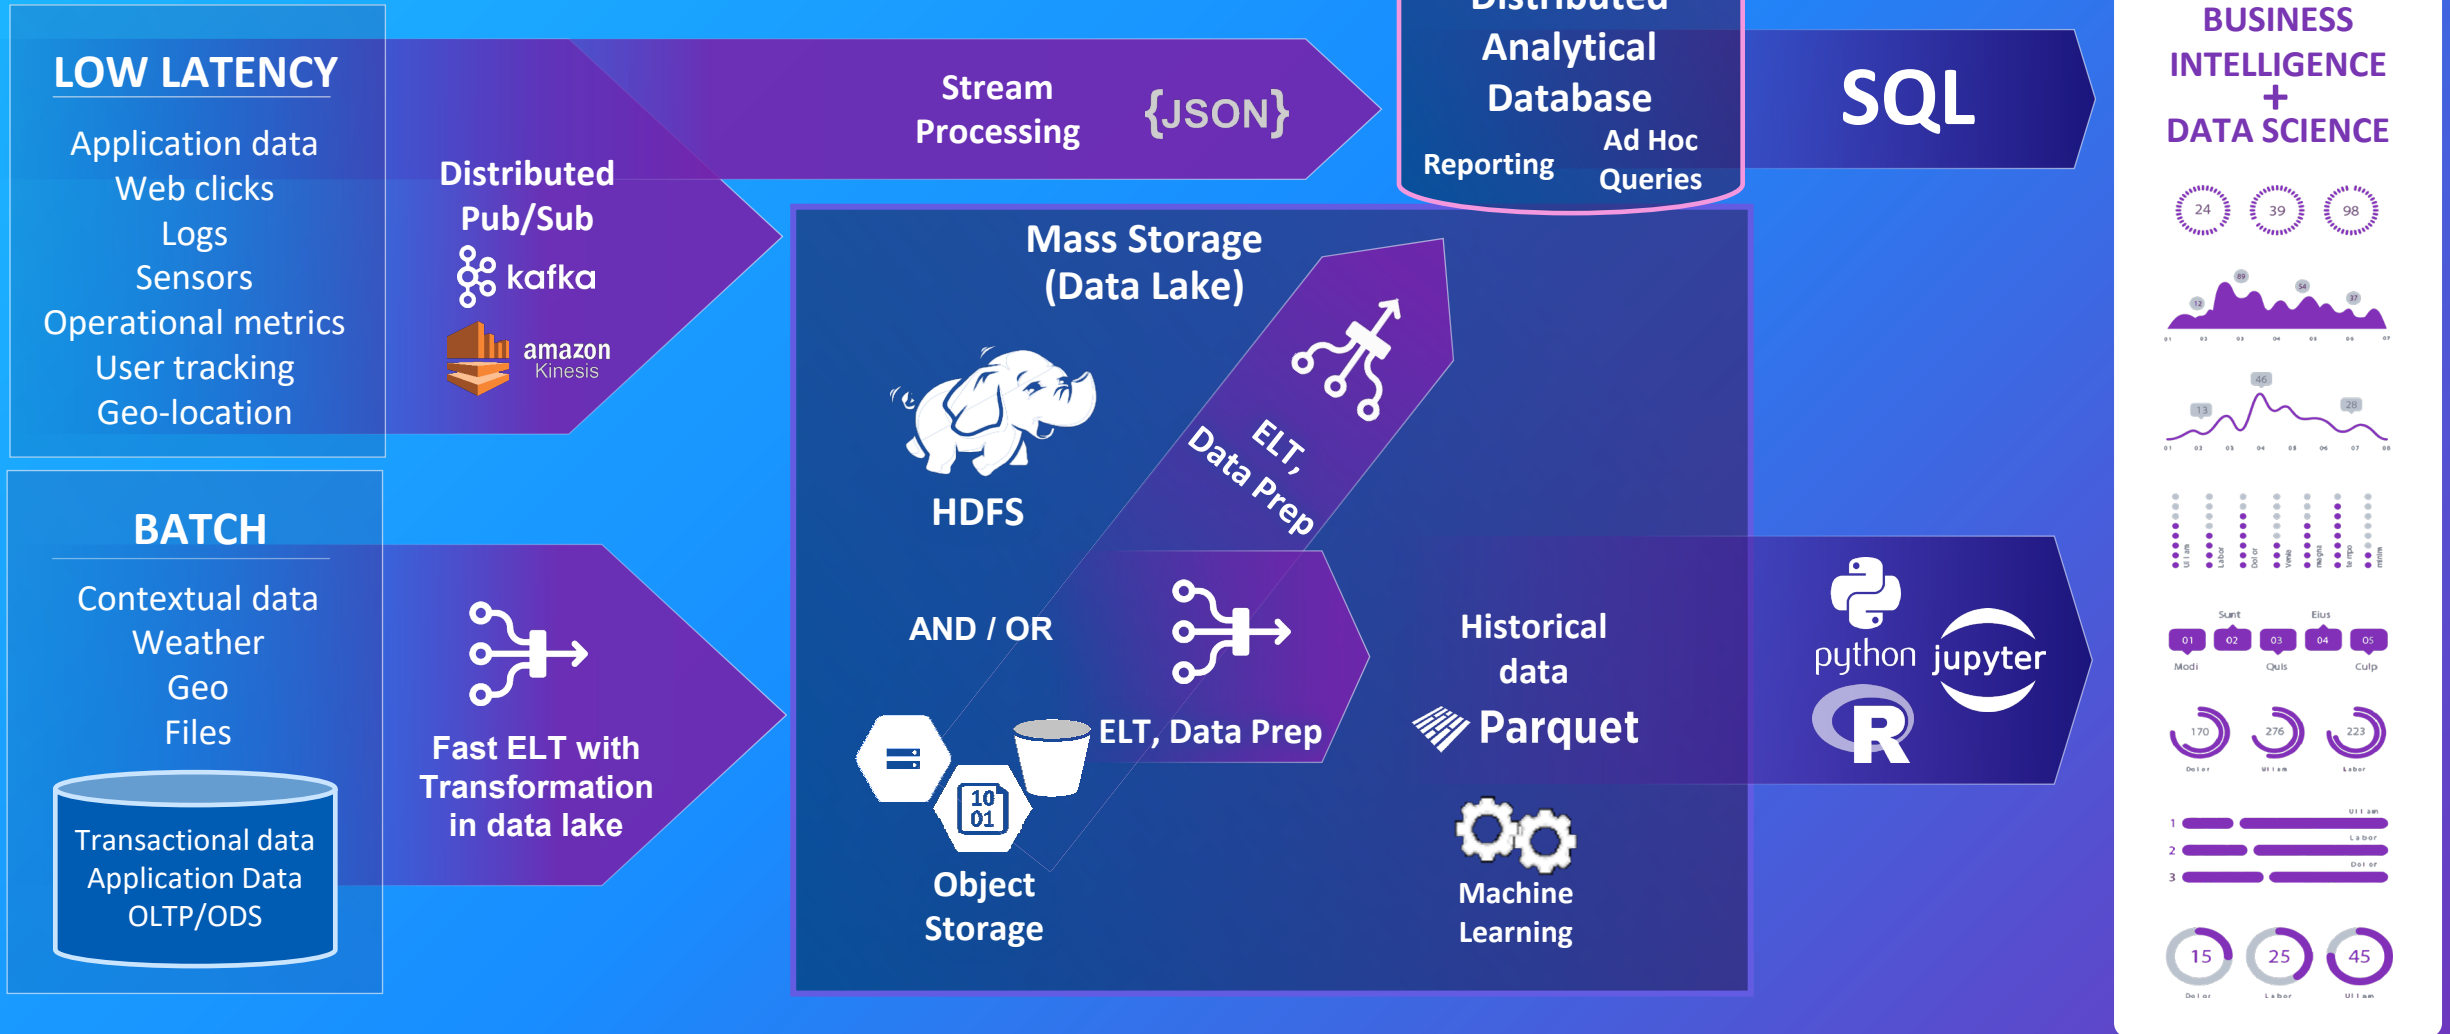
LOW LATENCY

Application data
Web clicks
Logs
Sensors
Operational metrics
User tracking
Geo-location

Distributed Pub/Sub
kafka
amazon Kinesis

Stream Processing
{JSON}

Distributed Analytical Database
Reporting
Ad Hoc Queries

SQL

BUSINESS INTELLIGENCE + DATA SCIENCE

24 39 98

Mass Storage (Data Lake)

HDFS

ELT, Data Prep

AND / OR

ELT, Data Prep

Object Storage

10 01

Historical data
Parquet

Machine Learning

python
jupyter
R

BATCH

Contextual data
Weather
Geo
Files

Transactional data
Application Data
OLTP/ODS

Fast ELT with Transformation in data lake

01 02 03 04 05

170 276 223

1
2
3

15 25 45